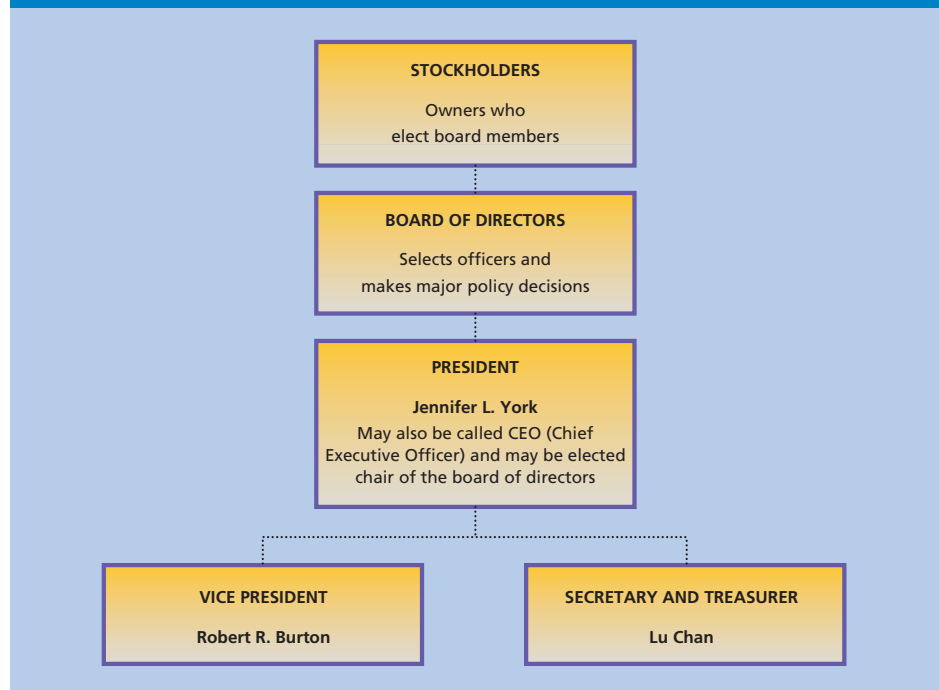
STOCKHOLDERS

Owners who elect board members

BOARD OF DIRECTORS

Selects officers and makes major policy decisions

PRESIDENT

Jennifer L. York

May also be called CEO (Chief Executive Officer) and may be elected chair of the board of directors

VICE PRESIDENT

Robert R. Burton

SECRETARY AND TREASURER

Lu Chan